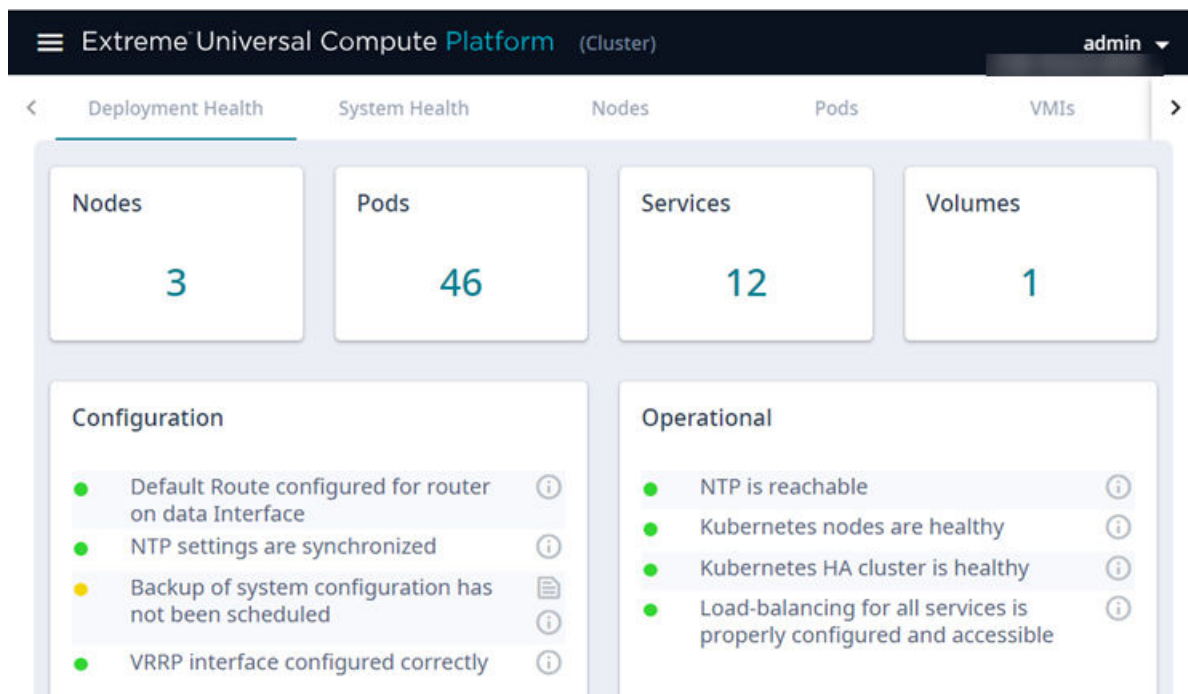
Extreme Universal Compute Platform (Cluster)

admin

Deployment Health System Health Nodes Pods VMIs

Nodes

3

Pods

46

Services

12

Volumes

1

Configuration

Default Route configured for router on data Interface

NTP settings are synchronized

Backup of system configuration has not been scheduled

VRRP interface configured correctly

Operational

NTP is reachable

Kubernetes nodes are healthy

Kubernetes HA cluster is healthy

Load-balancing for all services is properly configured and accessible